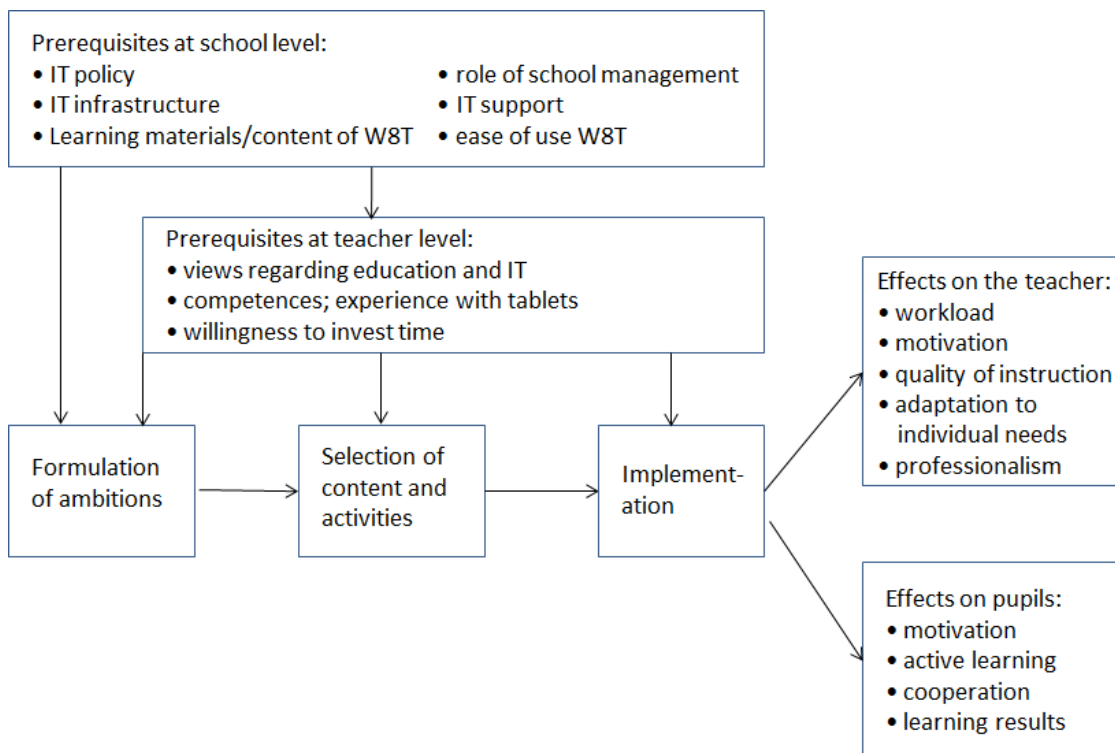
Prerequisites at school level:
• IT policy
• IT infrastructure
• Learning materials/content of W8T

• role of school management
• IT support
• ease of use W8T

Prerequisites at teacher level:
• views regarding education and IT
• competences; experience with tablets
• willingness to invest time

Effects on the teacher:
• workload
• motivation
• quality of instruction
• adaptation to individual needs
• professionalism

Formulation of ambitions

Selection of content and activities

Implementation

Effects on pupils:
• motivation
• active learning
• cooperation
• learning results